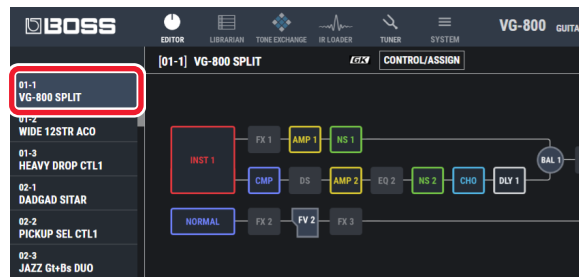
BOSS

EDITOR
LIBRARIAN
TONE EXCHANGE
IR LOADER
TUNER
SYSTEM

VG-800 GUITA

01-1
VG-800 SPLIT

01-2
WIDE 12STR ACO

01-3
HEAVY DROP CTL1

02-1
DADGAD SITAR

02-2
PICKUP SEL CTL1

02-3
JAZZ Gt+Bs DUO

[01-1] VG-800 SPLIT

GK

CONTROL/ASSIGN

INST 1

FX 1
AMP 1
NS 1

CMP
DS
AMP 2
EQ 2
NS 2
CHO
DLY 1

BAL 1

NORMAL

FX 2
FV 2
FX 3